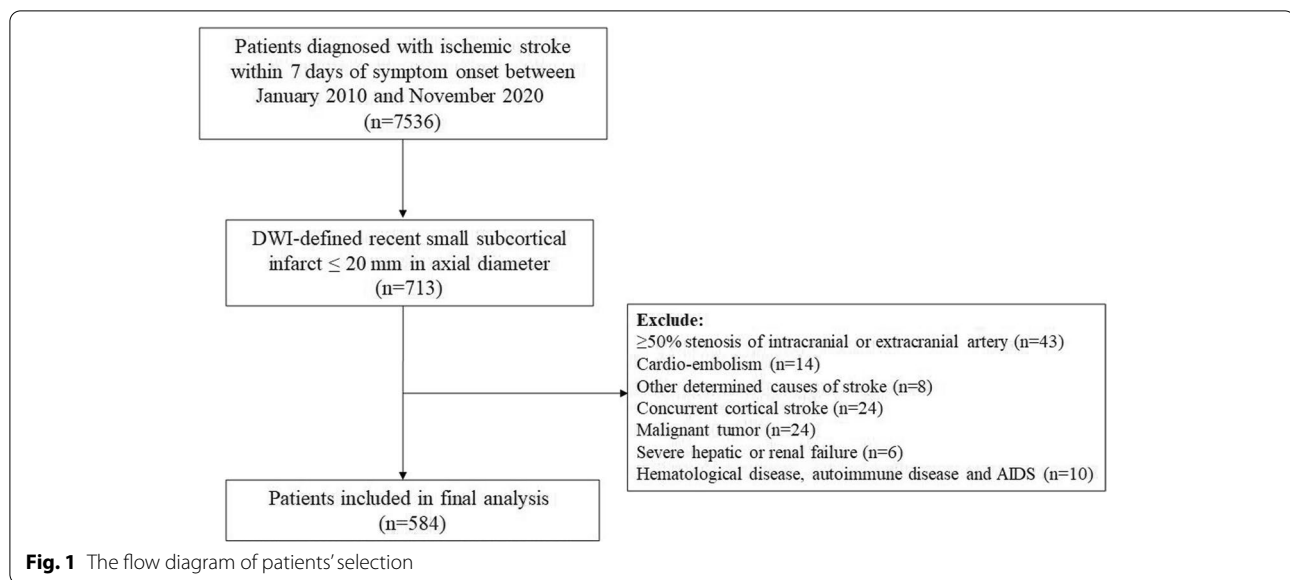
Patients diagnosed with ischemic stroke within 7 days of symptom onset between January 2010 and November 2020
(n=7536)

DWI-defined recent small subcortical infarct $\leq$ 20 mm in axial diameter
(n=713)

Exclude:
$\geq$50% stenosis of intracranial or extracranial artery (n=43)
Cardio-embolism (n=14)
Other determined causes of stroke (n=8)
Concurrent cortical stroke (n=24)
Malignant tumor (n=24)
Severe hepatic or renal failure (n=6)
Hematological disease, autoimmune disease and AIDS (n=10)

Patients included in final analysis
(n=584)

Fig. 1 The flow diagram of patients' selection